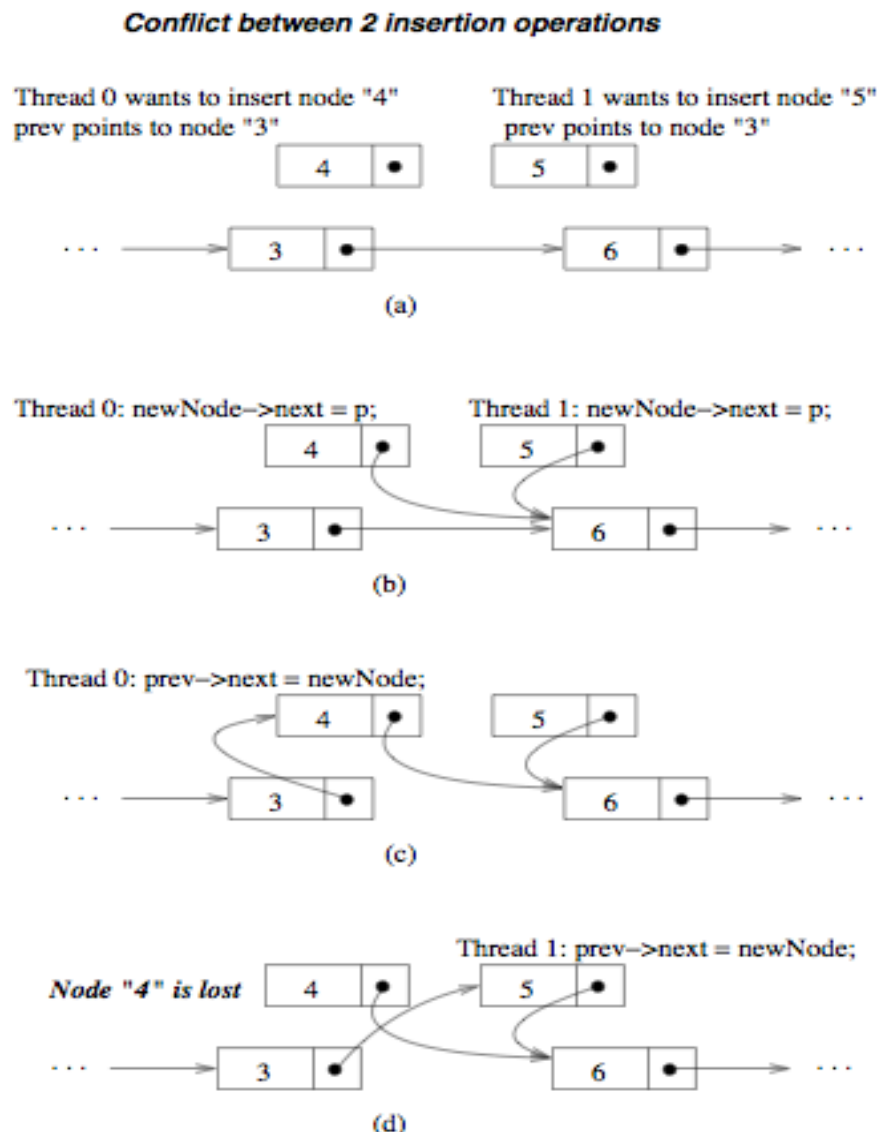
Conflict between 2 insertion operations

Thread 0 wants to insert node "4"
prev points to node "3"

Thread 1 wants to insert node "5"
prev points to node "3"

4

5

. . .

3

6

. . .

(a)

Thread 0: newNode−>next = p;

Thread 1: newNode−>next = p;

4

5

. . .

3

6

. . .

(b)

Thread 0: prev−>next = newNode;

4

5

. . .

3

6

. . .

(c)

Thread 1: prev−>next = newNode;

Node "4" is lost

4

5

. . .

3

6

. . .

(d)